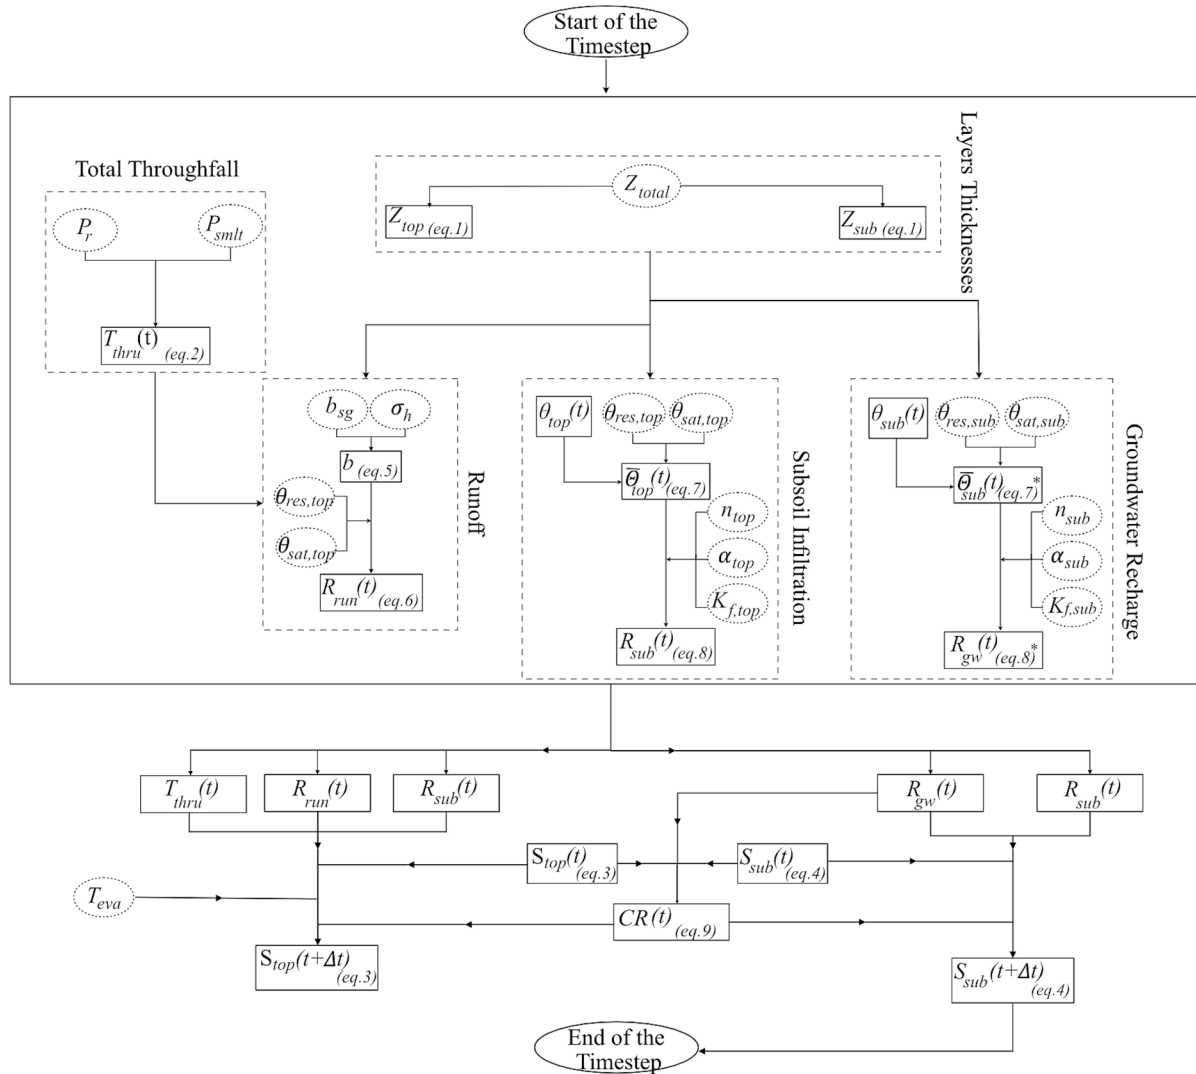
Start of the Timestep

Total Throughfall

$P_r$

$P_{smlt}$

$T_{thru}$(t) $_{(eq.2)}$

Layers Thicknesses

$Z_{total}$

$Z_{top\ (eq.1)}$

$Z_{sub\ (eq.1)}$

Runoff

$b_{sg}$

$\sigma_h$

$b_{\ (eq.5)}$

$\theta_{res,top}$

$\theta_{sat,top}$

$R_{run}(t)_{\ (eq.6)}$

Subsoil Infiltration

$\theta_{top}(t)$

$\theta_{res,top}$

$\theta_{sat,top}$

$\overline{\Theta}_{top}(t)_{\ (eq.7)}$

$n_{top}$

$\alpha_{top}$

$K_{f,top}$

$R_{sub}(t)_{\ (eq.8)}$

Groundwater Recharge

$\theta_{sub}(t)$

$\theta_{res,sub}$

$\theta_{sat,sub}$

$\overline{\Theta}_{sub}(t)_{\ (eq.7)}^{*}$

$n_{sub}$

$\alpha_{sub}$

$K_{f,sub}$

$R_{gw}(t)_{\ (eq.8)}^{*}$

$T_{thru}(t)$

$R_{run}(t)$

$R_{sub}(t)$

$R_{gw}(t)$

$R_{sub}(t)$

$S_{top}(t)_{\ (eq.3)}$

$S_{sub}(t)_{\ (eq.4)}$

$T_{eva}$

$CR(t)_{\ (eq.9)}$

$S_{top}(t+\Delta t)_{\ (eq.3)}$

$S_{sub}(t+\Delta t)_{\ (eq.4)}$

End of the Timestep